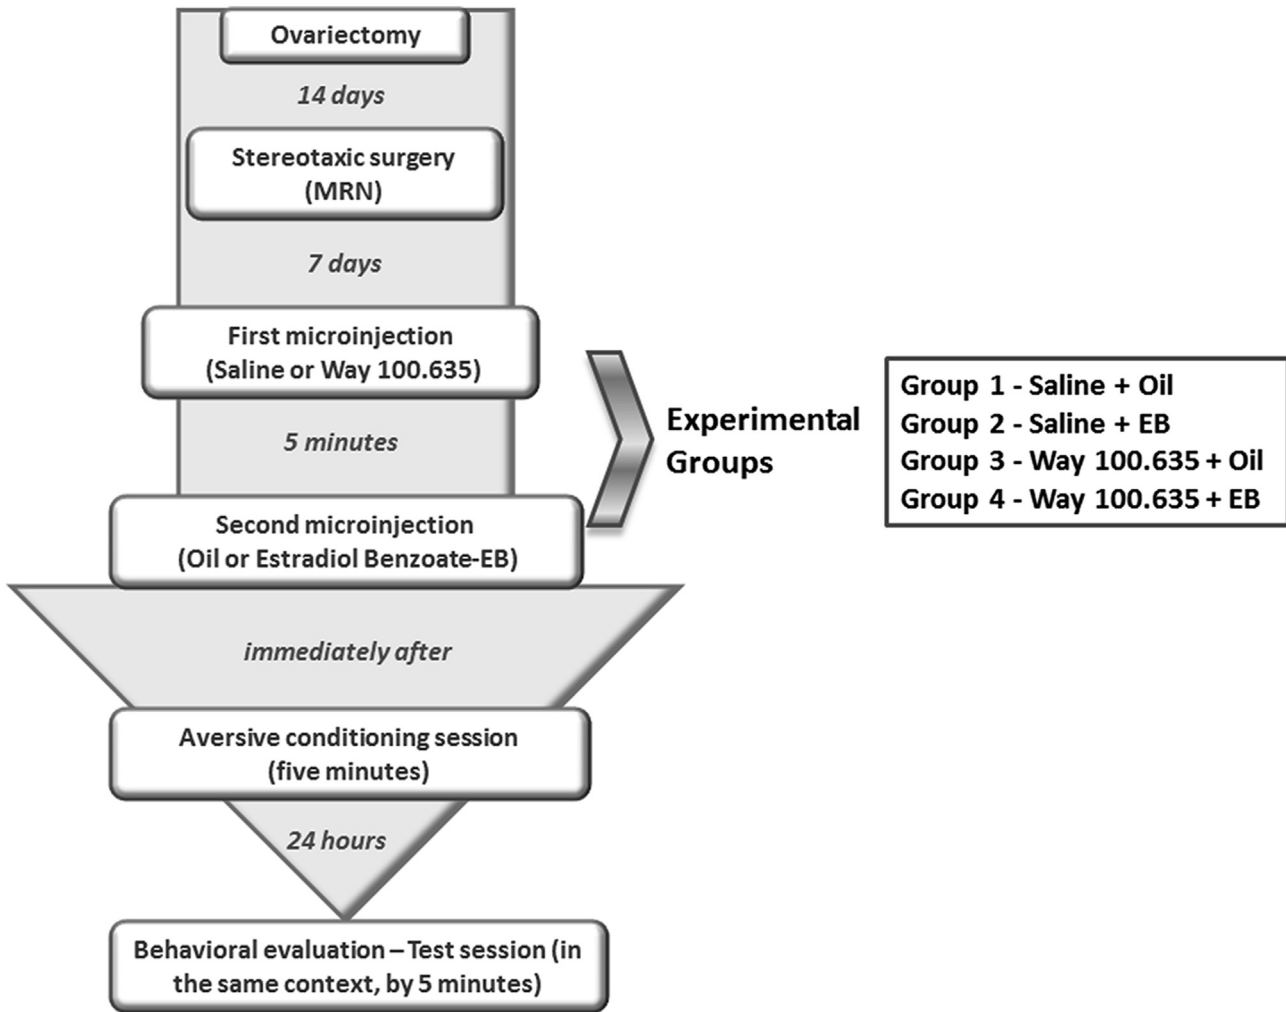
Ovariectomy

14 days

Stereotaxic surgery (MRN)

7 days

First microinjection (Saline or Way 100.635)

5 minutes

Second microinjection (Oil or Estradiol Benzoate-EB)

Experimental Groups

Group 1 - Saline + Oil
Group 2 - Saline + EB
Group 3 - Way 100.635 + Oil
Group 4 - Way 100.635 + EB

immediately after

Aversive conditioning session (five minutes)

24 hours

Behavioral evaluation – Test session (in the same context, by 5 minutes)